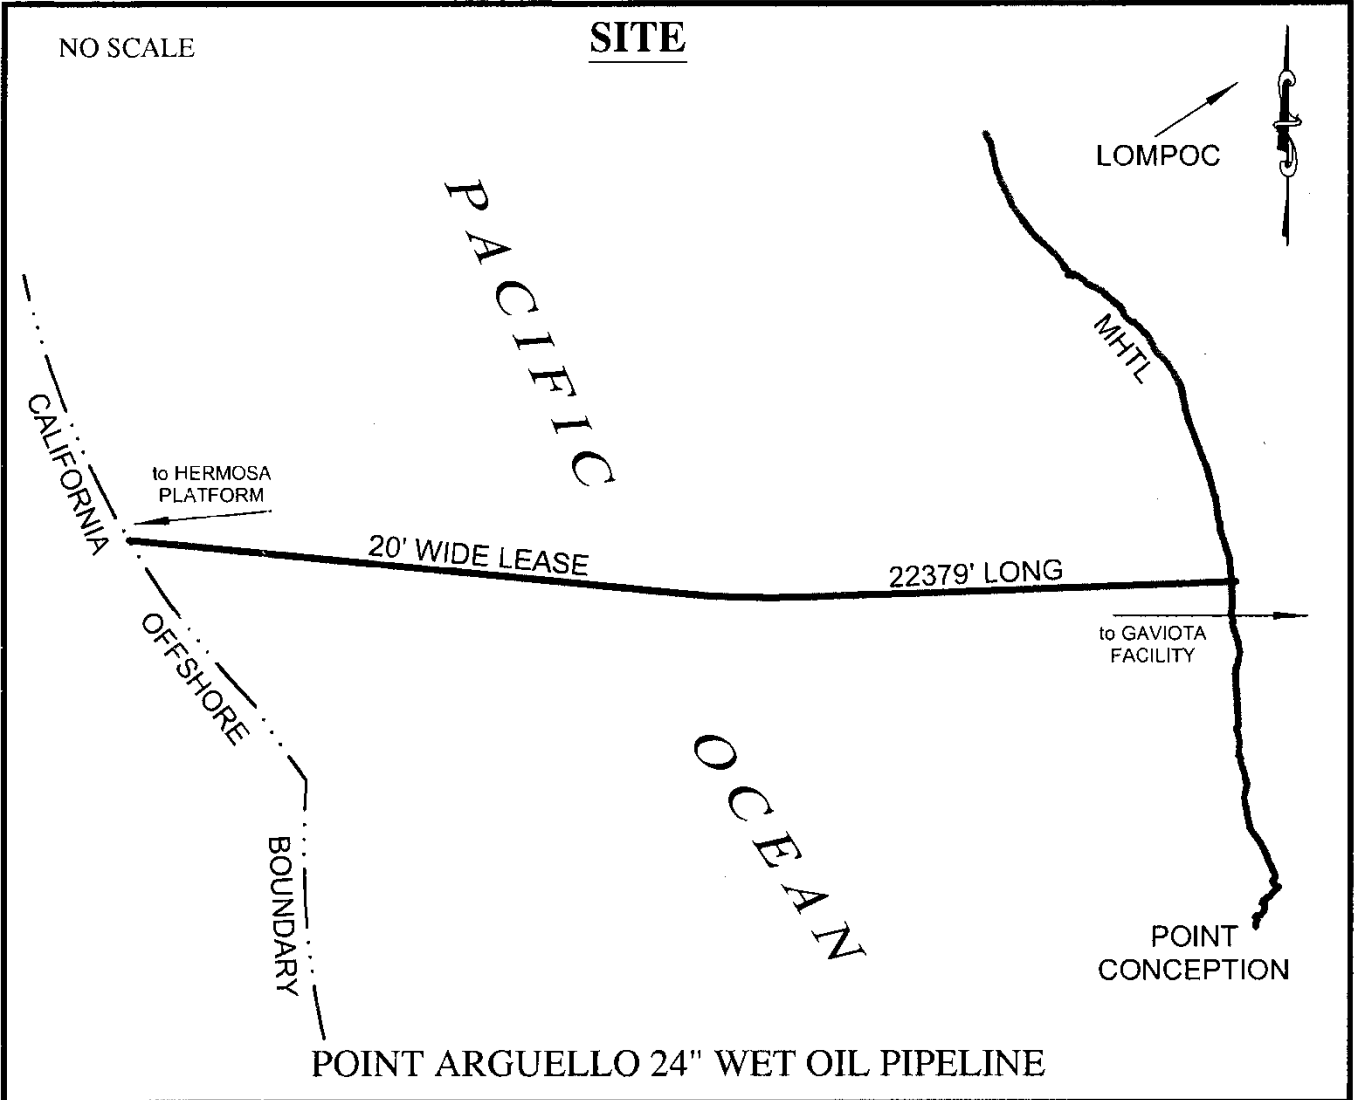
NO SCALE

SITE

LOMPOC

PACIFIC

MHTL

CALIFORNIA

to HERMOSA PLATFORM

20' WIDE LEASE

22379' LONG

to GAVIOTA FACILITY

OFFSHORE

OCEAN

BOUNDARY

POINT CONCEPTION

POINT ARGUELLO 24" WET OIL PIPELINE